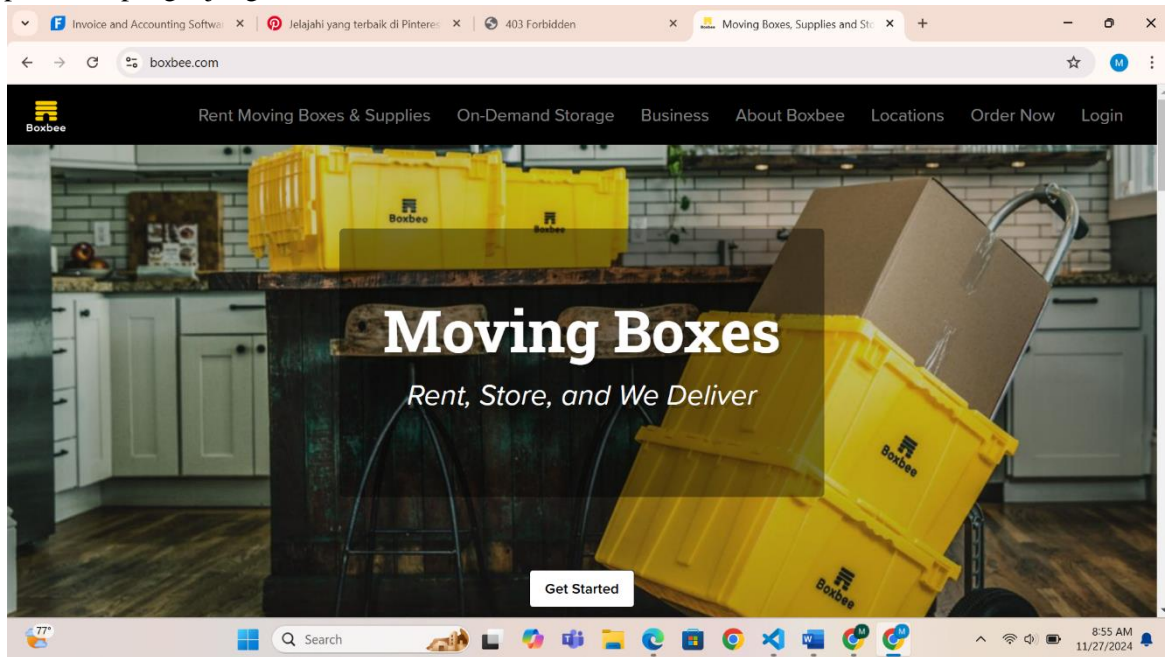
Invoice and Accounting Softwa | Jelajahi yang terbaik di Pinteres | 403 Forbidden | Moving Boxes, Supplies and Sto

boxbee.com

Boxbee

Rent Moving Boxes & Supplies On-Demand Storage Business About Boxbee Locations Order Now Login

Boxbee Boxbee

Moving Boxes

Rent, Store, and We Deliver

Boxbee Boxbee

Get Started

77°

Search

8:55 AM
11/27/2024